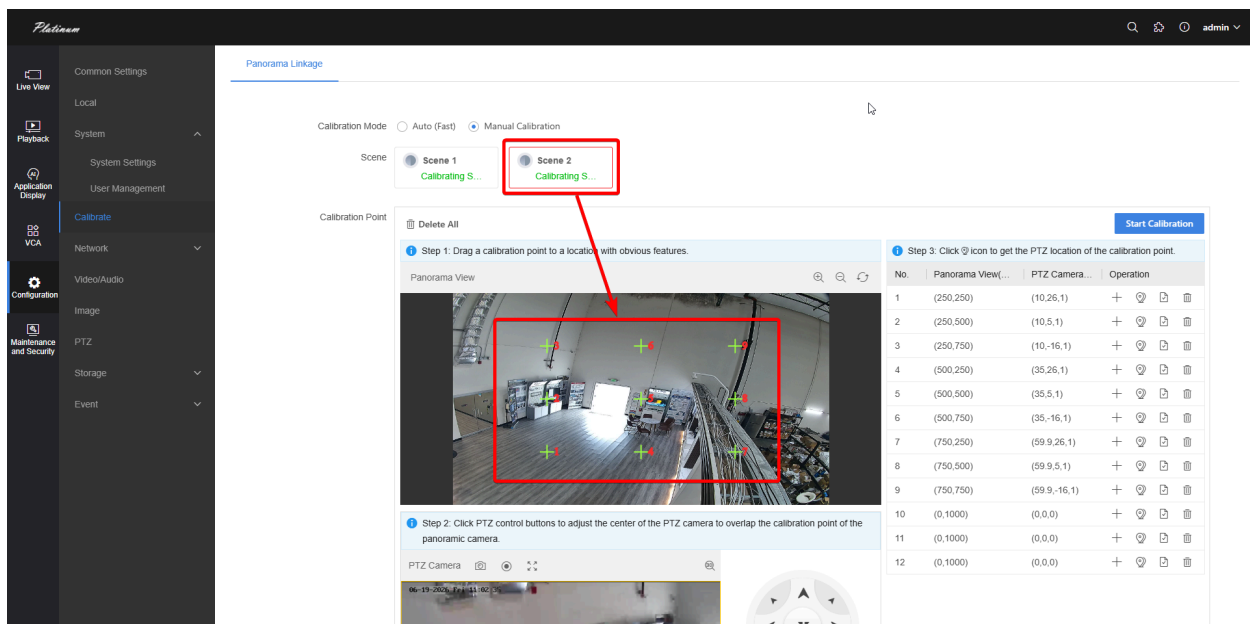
Platinum

admin

Live View

Playback

Application Display

VCA

Configuration

Maintenance and Security

Common Settings

Local

System

System Settings

User Management

Calibrate

Network

Video/Audio

Image

PTZ

Storage

Event

Panorama Linkage

Calibration Mode Auto (Fast) Manual Calibration

Scene

Scene 1
Calibrating S...

Scene 2
Calibrating S...

Calibration Point

Delete All

Start Calibration

Step 1: Drag a calibration point to a location with obvious features.

Panorama View

Step 3: Click icon to get the PTZ location of the calibration point.

| No. | Panorama View(... | PTZ Camera... | Operation |
|---|---|---|---|
| 1 | (250,250) | (10,26,1) | |
| 2 | (250,500) | (10,5,1) | |
| 3 | (250,750) | (10,-16,1) | |
| 4 | (500,250) | (35,26,1) | |
| 5 | (500,500) | (35,5,1) | |
| 6 | (500,750) | (35,-16,1) | |
| 7 | (750,250) | (59.9,26,1) | |
| 8 | (750,500) | (59.9,5,1) | |
| 9 | (750,750) | (59.9,-16,1) | |
| 10 | (0,1000) | (0,0,0) | |
| 11 | (0,1000) | (0,0,0) | |
| 12 | (0,1000) | (0,0,0) | |

Step 2: Click PTZ control buttons to adjust the center of the PTZ camera to overlap the calibration point of the panoramic camera.

PTZ Camera

06-19-2026 Fri 11:02:3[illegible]